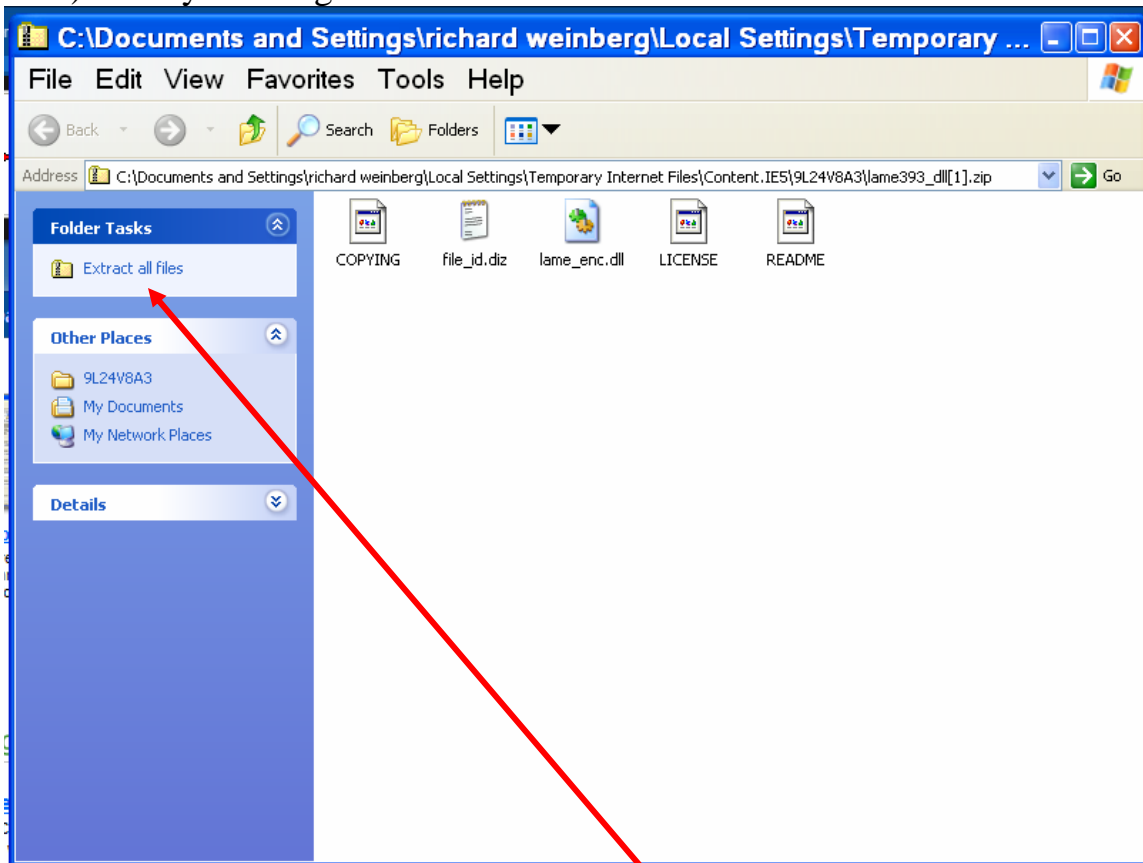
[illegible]

C:\Documents and Settings\richard weinberg\Local Settings\Temporary ...

File Edit View Favorites Tools Help

Back Search Folders

Address C:\Documents and Settings\richard weinberg\Local Settings\Temporary Internet Files\Content.IE5\9L24V8A3\lame393_dll[1].zip Go

Folder Tasks

Extract all files

Other Places

9L24V8A3

My Documents

My Network Places

Details

COPYING

file_id.diz

lame_enc.dll

LICENSE

README